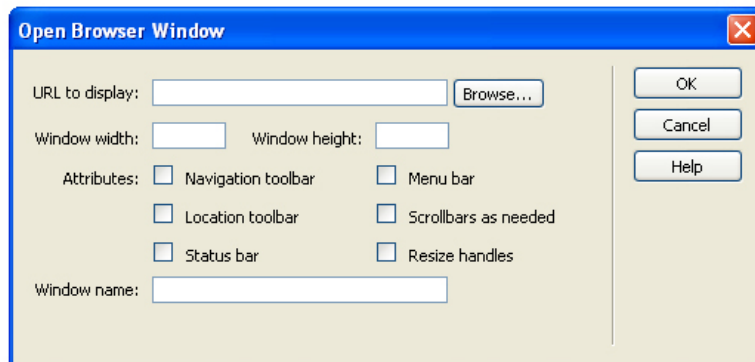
Open Browser Window

URL to display: Browse...

Window width: Window height:

Attributes: Navigation toolbar Menu bar

Location toolbar Scrollbars as needed

Status bar Resize handles

Window name:

OK

Cancel

Help